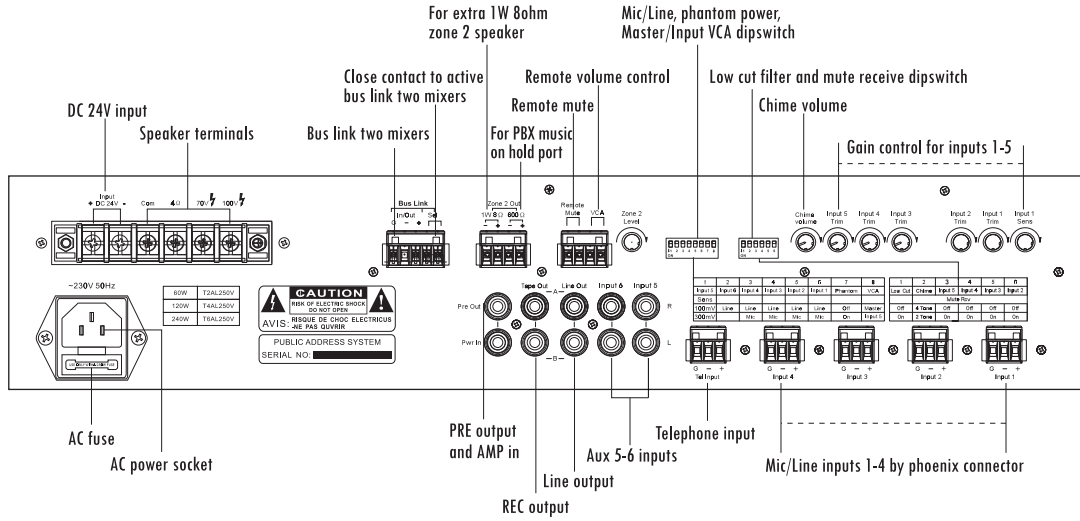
For extra 1W 8ohm zone 2 speaker

Mic/Line, phantom power, Master/Input VCA dipswitch

Close contact to active bus link two mixers

Remote volume control

Low cut filter and mute receive dipswitch

DC 24V input

Remote mute

Chime volume

Speaker terminals

Bus link two mixers

For PBX music on hold port

Gain control for inputs 1-5

Input + DC 24V -

Com 4Ω 70V 100V

Bus Link In/Out G - + Set

Zone 2 Out 1W 8Ω 600Ω

Remote Mute

VCA

Zone 2 Level

Chime volume

Input 5 Trim

Input 4 Trim

Input 3 Trim

Input 2 Trim

Input 1 Trim

Input 1 Sens

~230V 50Hz

| 60W | T2AL250V |
|---|---|
| 120W | T4AL250V |
| 240W | T6AL250V |

CAUTION
RISK OF ELECTRIC SHOCK DO NOT OPEN
AVIS: RISQUE DE CHOC ELECTRICUS NE PAS OUVRIR

PUBLIC ADDRESS SYSTEM
SERIAL NO:

Pre Out

Pwr In

Tape Out

Line Out

Input 6

Input 5

R

L

A

B

| 1 | 2 | 3 | 4 | 5 | 6 | 7 | 8 |
|---|---|---|---|---|---|---|---|
| Input 5 | Input 6 | Input 4 | Input 3 | Input 2 | Input 1 | Phantom | VCA |
| Sens | | | | | | | |
| 100mV | Line | Line | Line | Line | Line | Off | Master |
| 300mV | | Mic | Mic | Mic | Mic | On | Input 5 |

| 1 | 2 | 3 | 4 | 5 | 6 |
|---|---|---|---|---|---|
| Low Cut | Chime | Input 5 | Input 4 | Input 3 | Input 2 |
| | | Mute Rcv | | | |
| Off | 4 Tone | Off | Off | Off | Off |
| On | 2 Tone | On | On | On | On |

G - + Tel Input

G - + Input 4

Input 3

Input 2

G - + Input 1

AC fuse

AC power socket

PRE output and AMP in

Line output

REC output

Aux 5-6 inputs

Telephone input

Mic/Line inputs 1-4 by phoenix connector